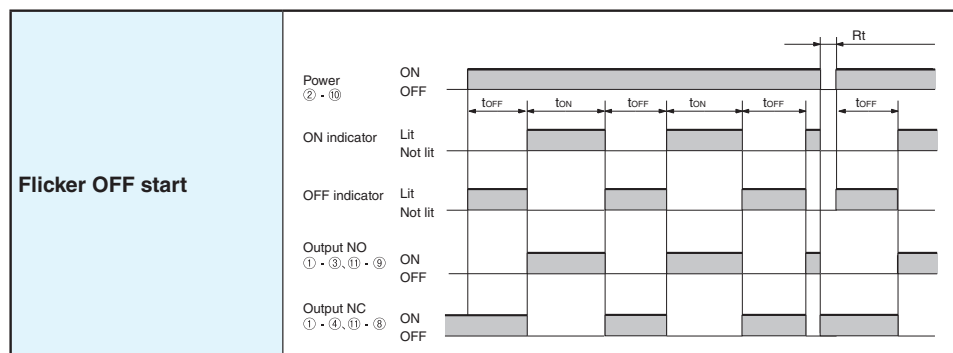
Flicker OFF start

Rt

Power
② - ⑩

ON
OFF

$t_{OFF}$ $t_{ON}$ $t_{OFF}$ $t_{ON}$ $t_{OFF}$ $t_{OFF}$

ON indicator
Lit
Not lit

OFF indicator
Lit
Not lit

Output NO
① - ③, ⑪ - ⑨
ON
OFF

Output NC
① - ④, ⑪ - ⑧
ON
OFF